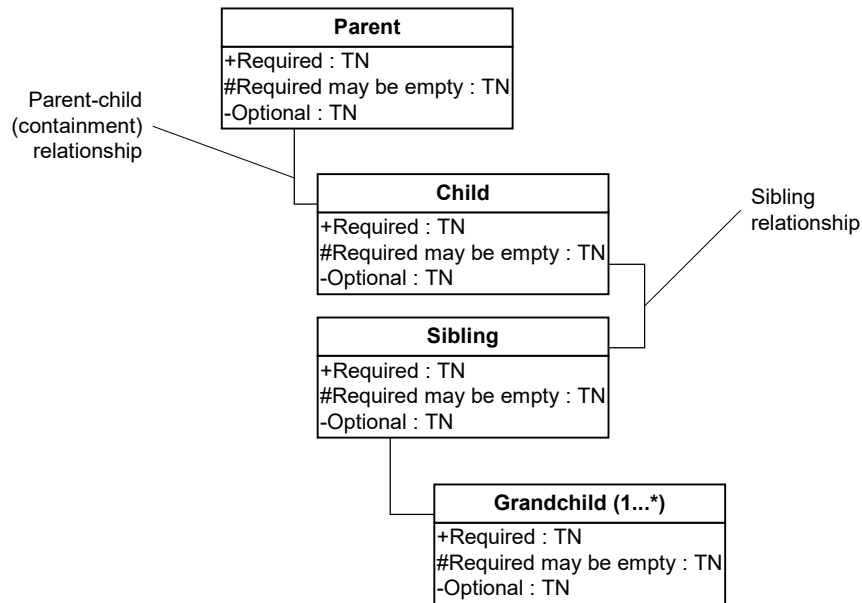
Parent
+Required : TN
#Required may be empty : TN
-Optional : TN

Parent-child (containment) relationship

Child
+Required : TN
#Required may be empty : TN
-Optional : TN

Sibling relationship

Sibling
+Required : TN
#Required may be empty : TN
-Optional : TN

Grandchild (1...*)
+Required : TN
#Required may be empty : TN
-Optional : TN